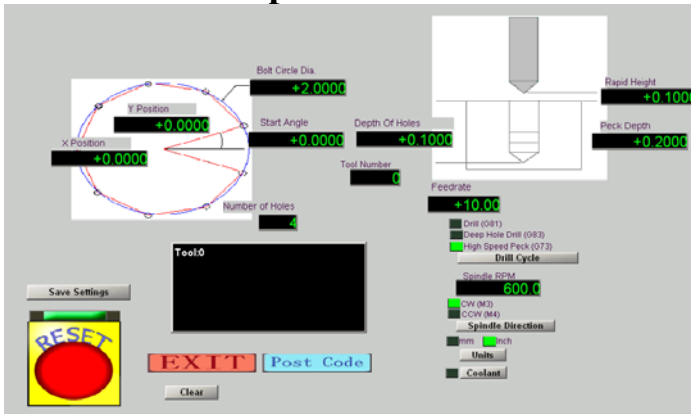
Bolt Circle Dia.
+2.0000
Y Position
+0.0000
X Position
+0.0000
Start Angle
+0.0000
Depth Of Holes
+0.1000
Rapid Height
+0.1000
Peck Depth
+0.2000
Tool Number
0
Number of Holes
4
Feedrate
+10.00
Drill (G81)
Deep Hole Drill (G83)
High Speed Peck (G73)
Drill Cycle
Tool:0
Save Settings
RESET
Spindle RPM
600.0
CW (M3)
CCW (M4)
Spindle Direction
mm
Inch
Units
EXIT
Post Code
Clear
Coolant